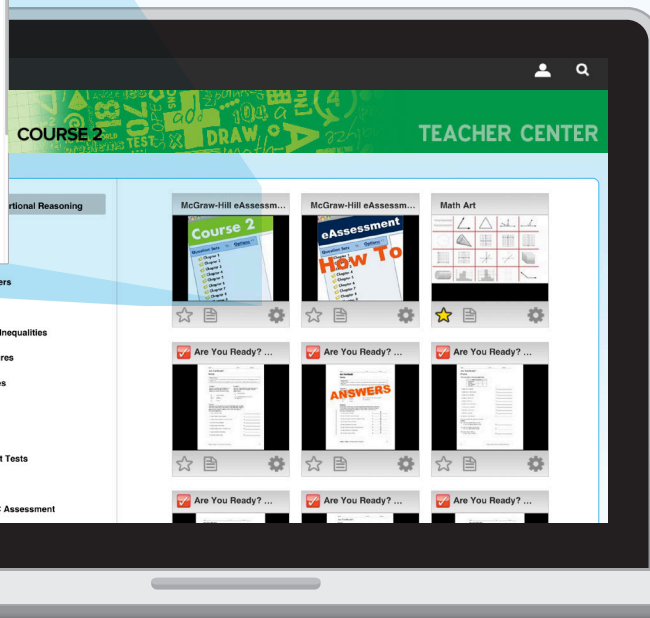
COURSE 2

TEACHER CENTER

rtional Reasoning

rs

nequalities

res

es

t Tests

Assessment

McGraw-Hill eAssessm...

Course 2

McGraw-Hill eAssessm...

eAssessment

How To

Math Art

Are You Ready? ...

Are You Ready? ...

ANSWERS

Are You Ready? ...

Are You Ready? ...

Are You Ready? ...

Are You Ready? ...